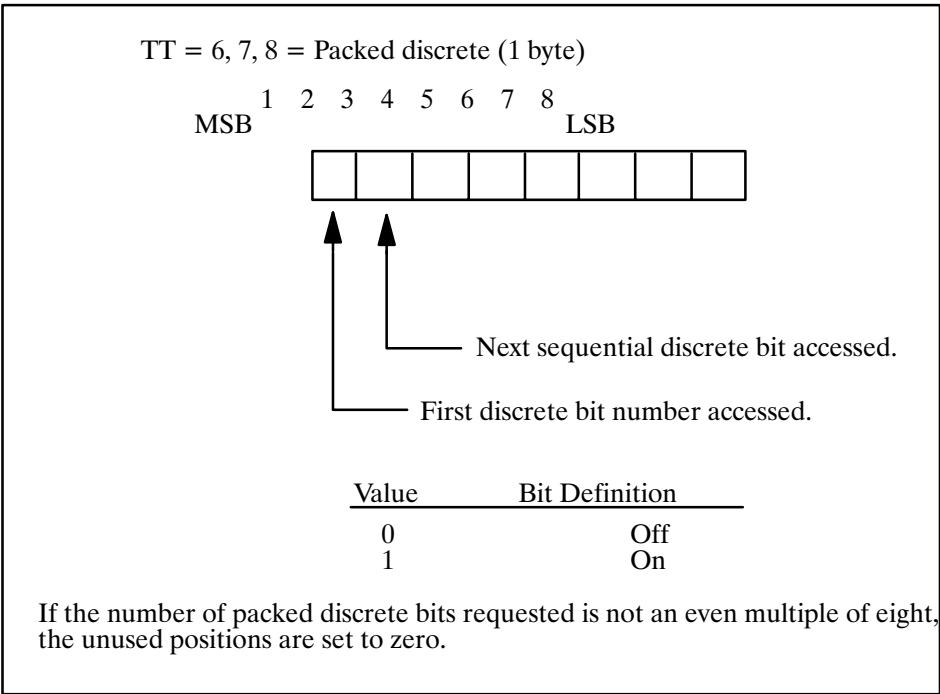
TT = 6, 7, 8 = Packed discrete (1 byte)

MSB 1 2 3 4 5 6 7 8 LSB

Next sequential discrete bit accessed.

First discrete bit number accessed.

| Value | Bit Definition |
|---|---|
| 0 | Off |
| 1 | On |

If the number of packed discrete bits requested is not an even multiple of eight, the unused positions are set to zero.